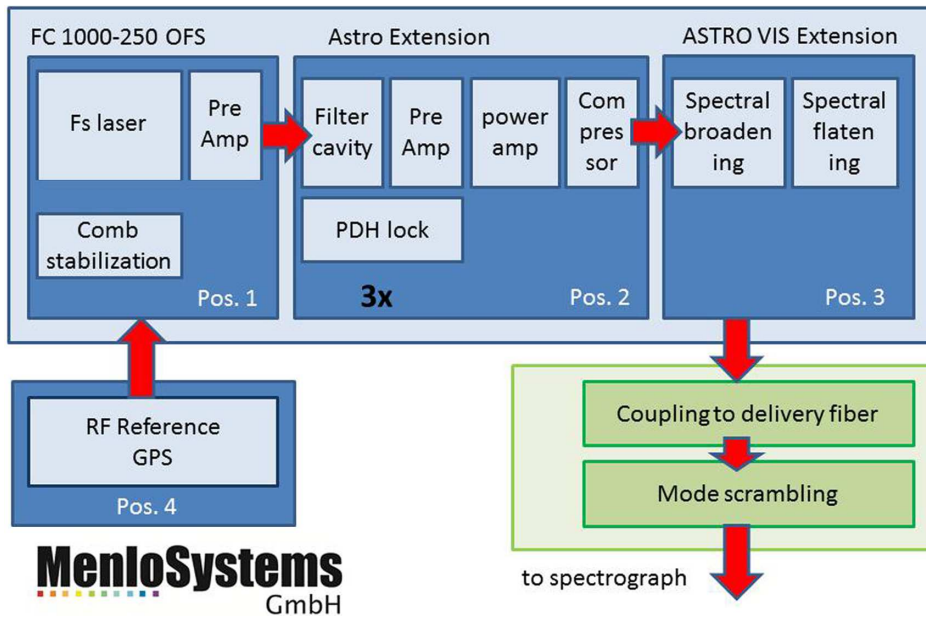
FC 1000-250 OFS

Fs laser

Pre Amp

Comb stabilization

Pos. 1

Astro Extension

Filter cavity

Pre Amp

power amp

Compressor

PDH lock

3x

Pos. 2

ASTRO VIS Extension

Spectral broadening

Spectral flatening

Pos. 3

RF Reference GPS

Pos. 4

Coupling to delivery fiber

Mode scrambling

to spectrograph

MenloSystems GmbH